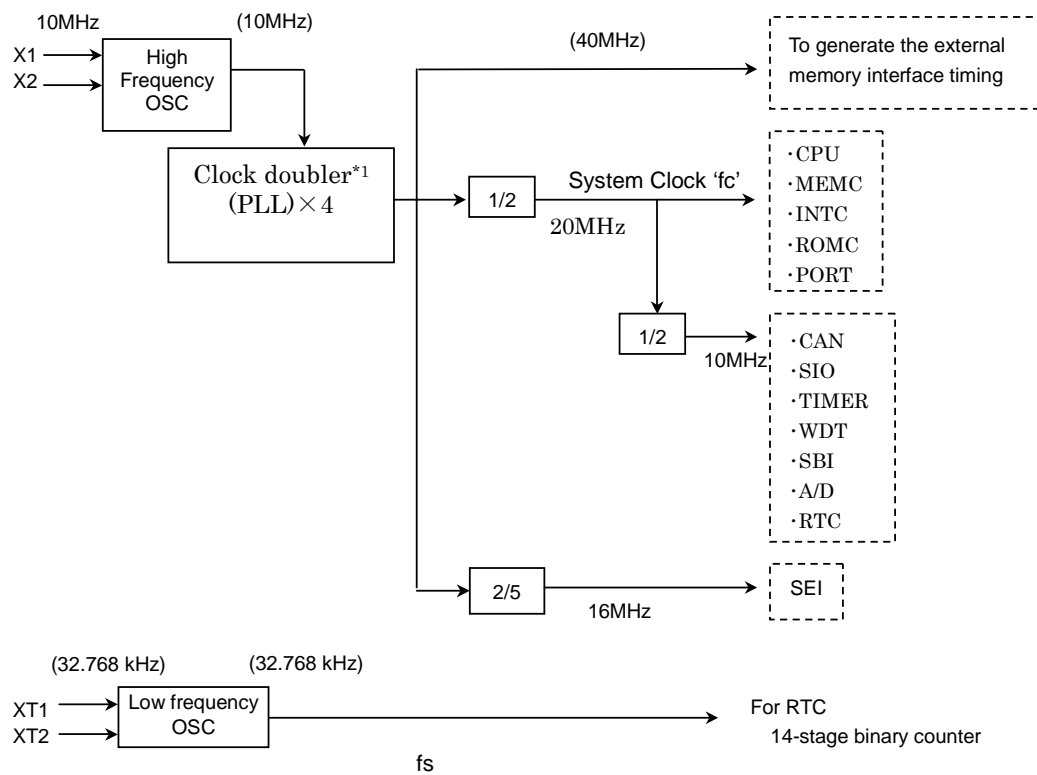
10MHz

(10MHz)

X1

X2

High Frequency OSC

(40MHz)

To generate the external memory interface timing

Clock doubler$^{*1}$ (PLL)$\times$4

1/2

System Clock 'fc'

20MHz

·CPU
·MEMC
·INTC
·ROMC
·PORT

1/2

10MHz

·CAN
·SIO
·TIMER
·WDT
·SBI
·A/D
·RTC

2/5

16MHz

SEI

(32.768 kHz)

(32.768 kHz)

XT1

XT2

Low frequency OSC

For RTC
14-stage binary counter

fs